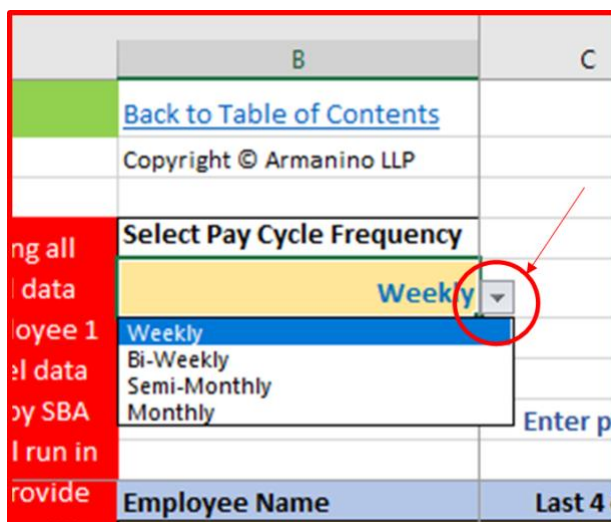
B

C

Back to Table of Contents

Copyright © Armanino LLP

ng all
l data
loyee 1
el data
by SBA
l run in
rovide

Select Pay Cycle Frequency

Weekly

Weekly
Bi-Weekly
Semi-Monthly
Monthly

Enter p

Employee Name

Last 4